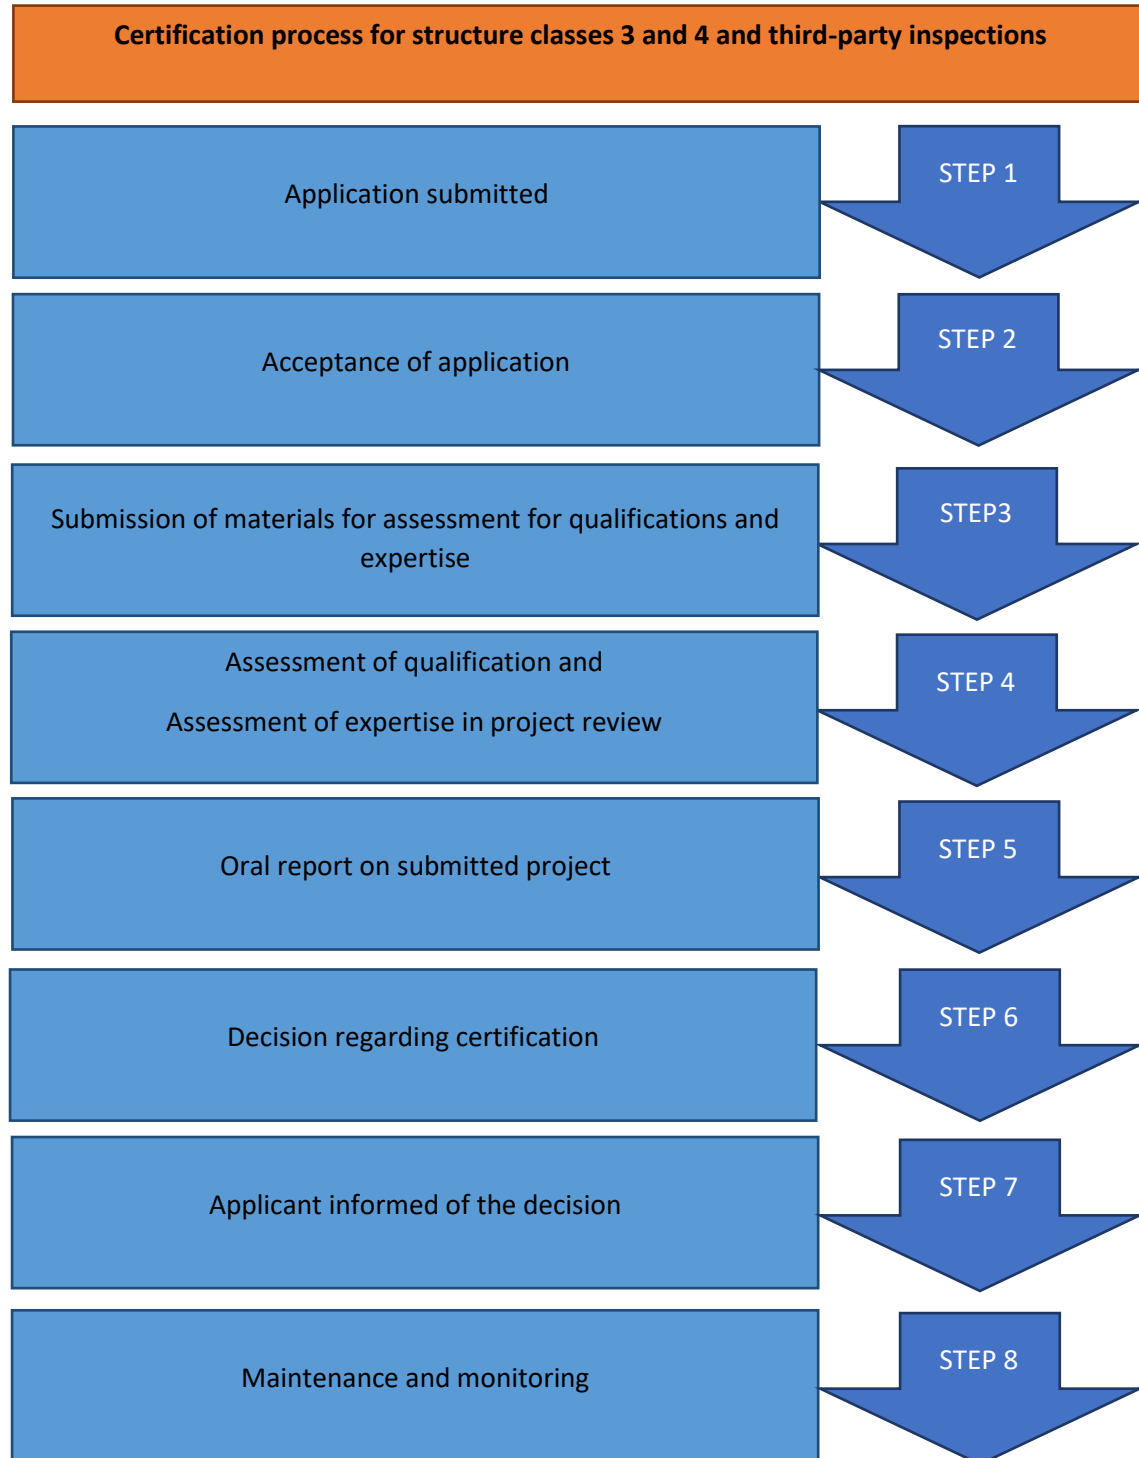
Certification process for structure classes 3 and 4 and third-party inspections

Application submitted

STEP 1

Acceptance of application

STEP 2

Submission of materials for assessment for qualifications and expertise

STEP3

Assessment of qualification and

Assessment of expertise in project review

STEP 4

Oral report on submitted project

STEP 5

Decision regarding certification

STEP 6

Applicant informed of the decision

STEP 7

Maintenance and monitoring

STEP 8